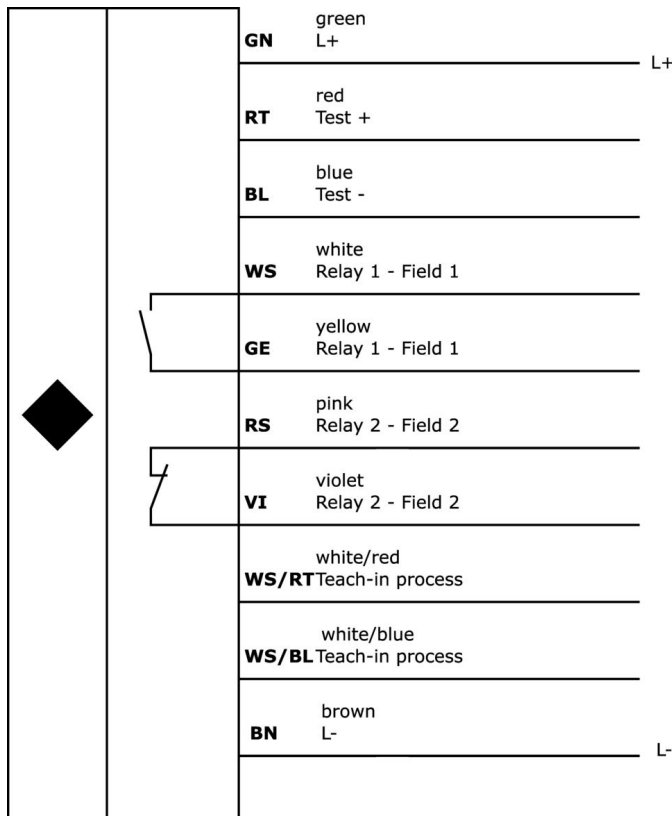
GN green L+

L+

RT red Test +

BL blue Test -

WS white Relay 1 - Field 1

GE yellow Relay 1 - Field 1

RS pink Relay 2 - Field 2

VI violet Relay 2 - Field 2

WS/RT white/red Teach-in process

WS/BL white/blue Teach-in process

BN brown L-

L-